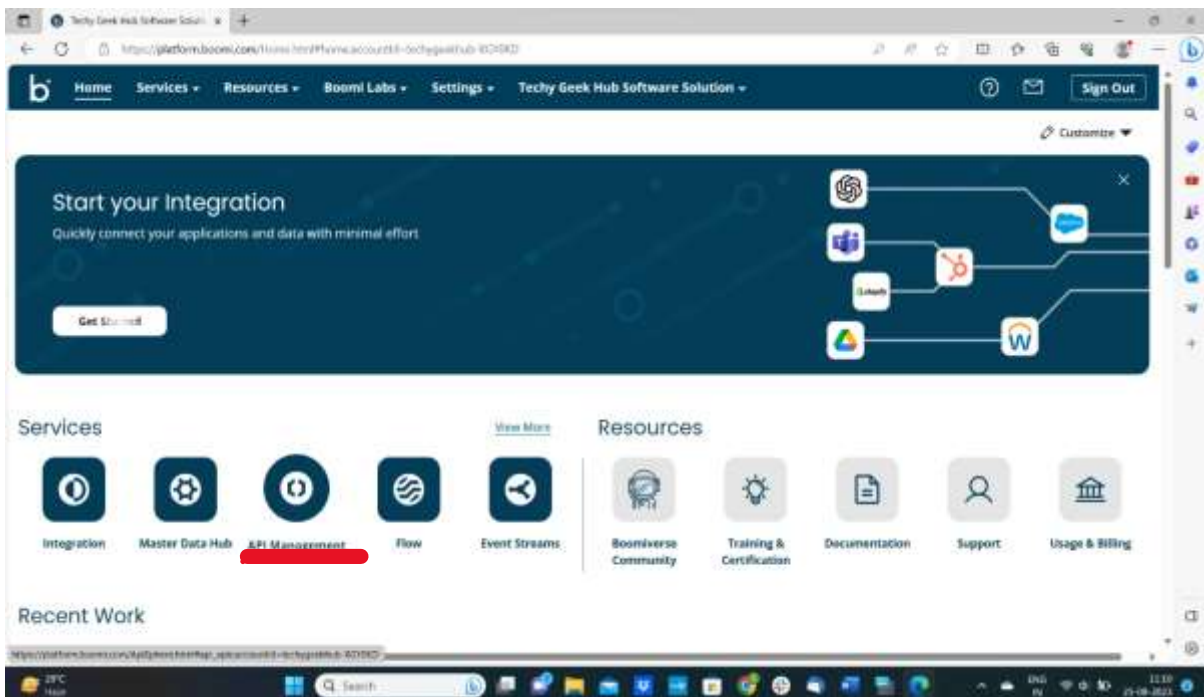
Techy Geek Hub Software Soluti x +

https://platform.boomi.com/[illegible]

b Home Services Resources Boomi Labs Settings Techy Geek Hub Software Solution

Sign Out

Customize

Start your Integration

Quickly connect your applications and data with minimal effort

Get Started

Services

View More

Integration

Master Data Hub

API Management

Flow

Event Streams

Resources

Boomiverse Community

Training & Certification

Documentation

Support

Usage & Billing

Recent Work

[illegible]

Search

ENG IN